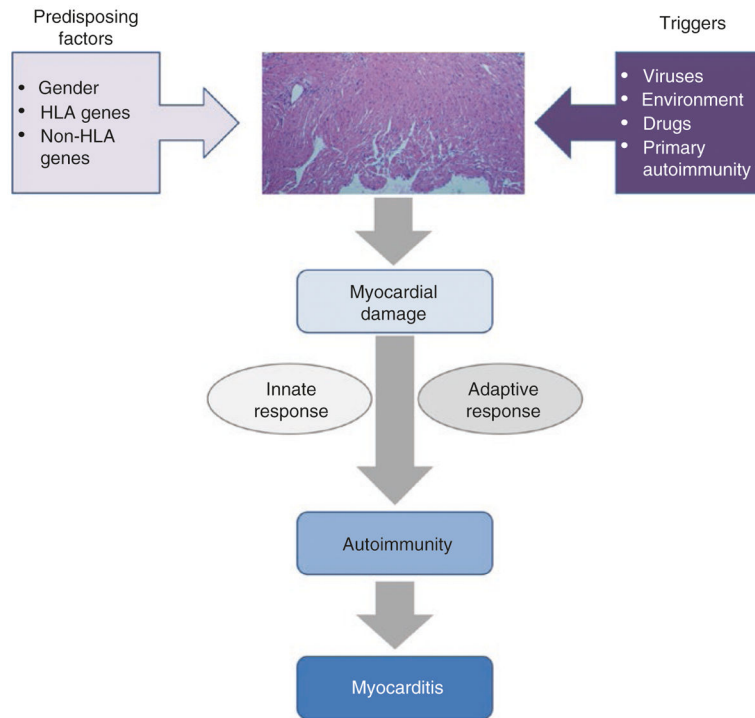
Predisposing factors

- Gender
- HLA genes
- Non-HLA genes

Triggers

- Viruses
- Environment
- Drugs
- Primary autoimmunity

Myocardial damage

Innate response

Adaptive response

Autoimmunity

Myocarditis